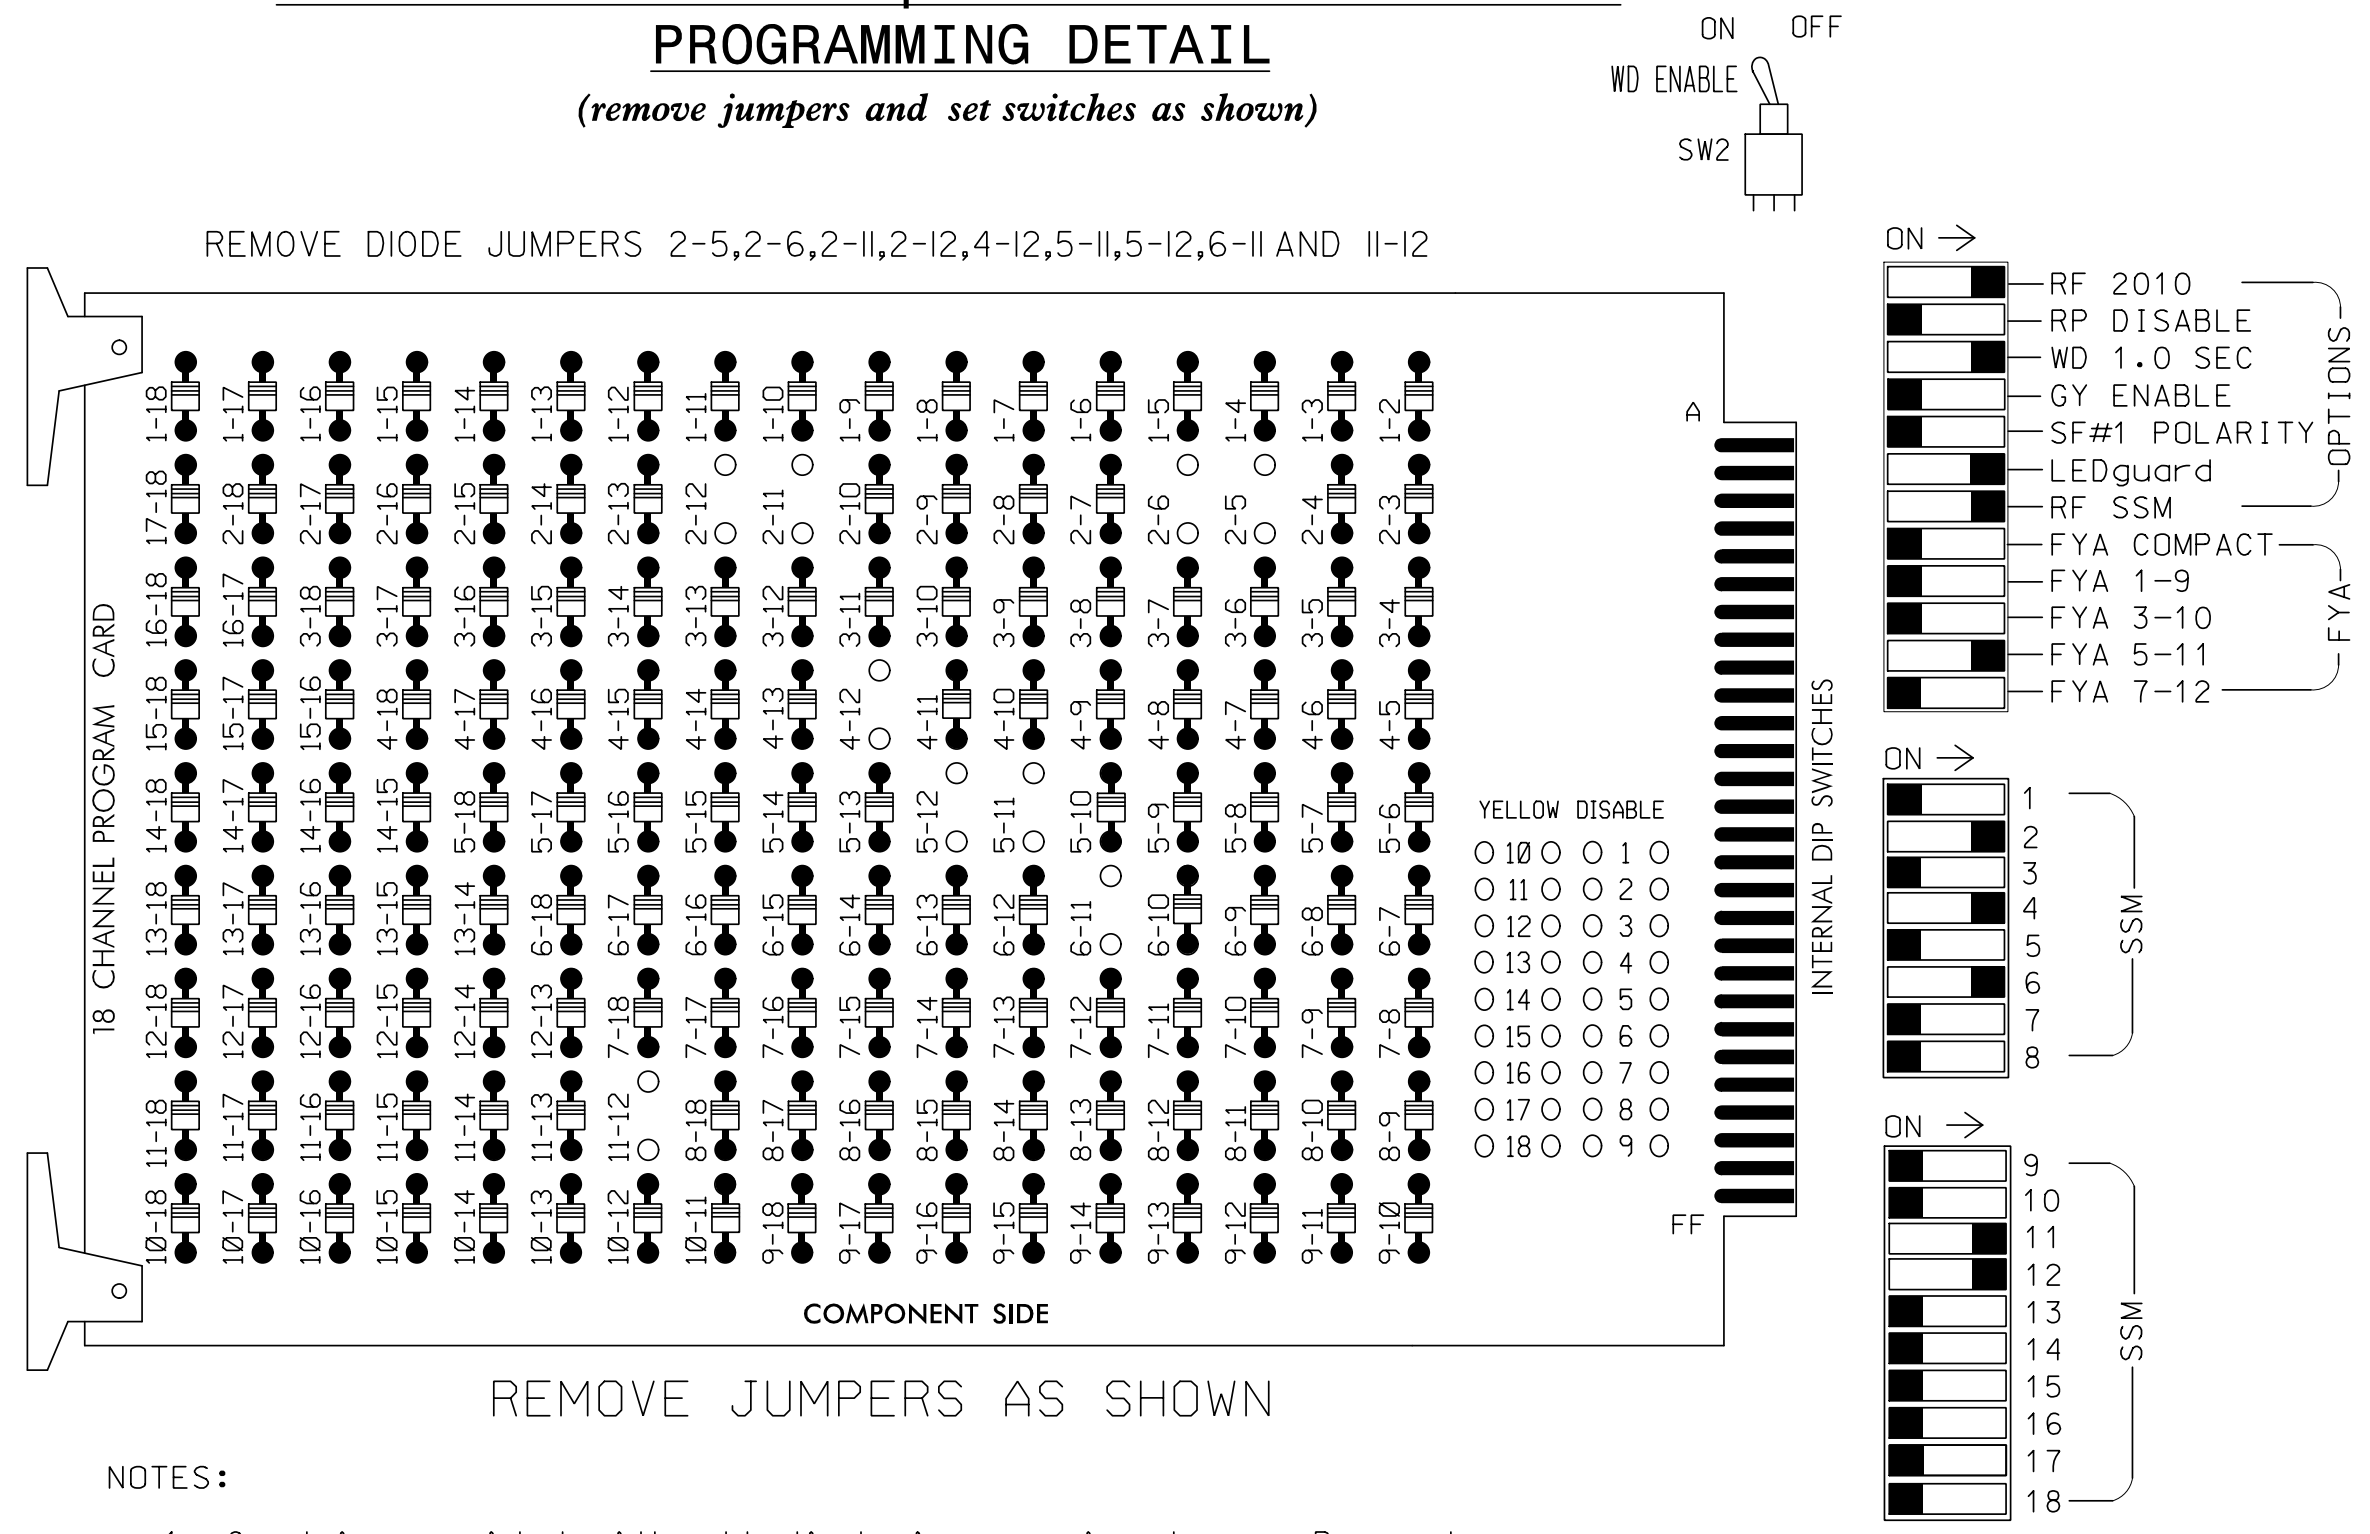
PROGRAMMING DETAIL

(remove jumpers and set switches as shown)

ON OFF
WD ENABLE
SW2

REMOVE DIODE JUMPERS 2-5,2-6,2-11,2-12,4-12,5-11,5-12,6-11 AND 11-12

18 CHANNEL PROGRAM CARD

1-18 1-17 1-16 1-15 1-14 1-13 1-12 1-11 1-10 1-9 1-8 1-7 1-6 1-5 1-4 1-3 1-2
17-18 2-18 2-17 2-16 2-15 2-14 2-13 2-12 2-11 2-10 2-9 2-8 2-7 2-6 2-5 2-4 2-3
16-18 16-17 3-18 3-17 3-16 3-15 3-14 3-13 3-12 3-11 3-10 3-9 3-8 3-7 3-6 3-5 3-4
15-18 15-17 15-16 4-18 4-17 4-16 4-15 4-14 4-13 4-12 4-11 4-10 4-9 4-8 4-7 4-6 4-5
14-18 14-17 14-16 14-15 5-18 5-17 5-16 5-15 5-14 5-13 5-12 5-11 5-10 5-9 5-8 5-7 5-6
13-18 13-17 13-16 13-15 13-14 6-18 6-17 6-16 6-15 6-14 6-13 6-12 6-11 6-10 6-9 6-8 6-7
12-18 12-17 12-16 12-15 12-14 12-13 7-18 7-17 7-16 7-15 7-14 7-13 7-12 7-11 7-10 7-9 7-8
11-18 11-17 11-16 11-15 11-14 11-13 11-12 8-18 8-17 8-16 8-15 8-14 8-13 8-12 8-11 8-10 8-9
10-18 10-17 10-16 10-15 10-14 10-13 10-12 10-11 9-18 9-17 9-16 9-15 9-14 9-13 9-12 9-11 9-10

A
FF

YELLOW DISABLE
10 1
11 2
12 3
13 4
14 5
15 6
16 7
17 8
18 9

INTERNAL DIP SWITCHES

COMPONENT SIDE

ON →
RF 2010
RP DISABLE
WD 1.0 SEC
GY ENABLE
SF#1 POLARITY
LEDguard
RF SSM
OPTIONS
FYA COMPACT
FYA 1-9
FYA 3-10
FYA 5-11
FYA 7-12
FYA

ON →
1
2
3
4
5
6
7
8
SSM

ON →
9
10
11
12
13
14
15
16
17
18
SSM

REMOVE JUMPERS AS SHOWN

NOTES: